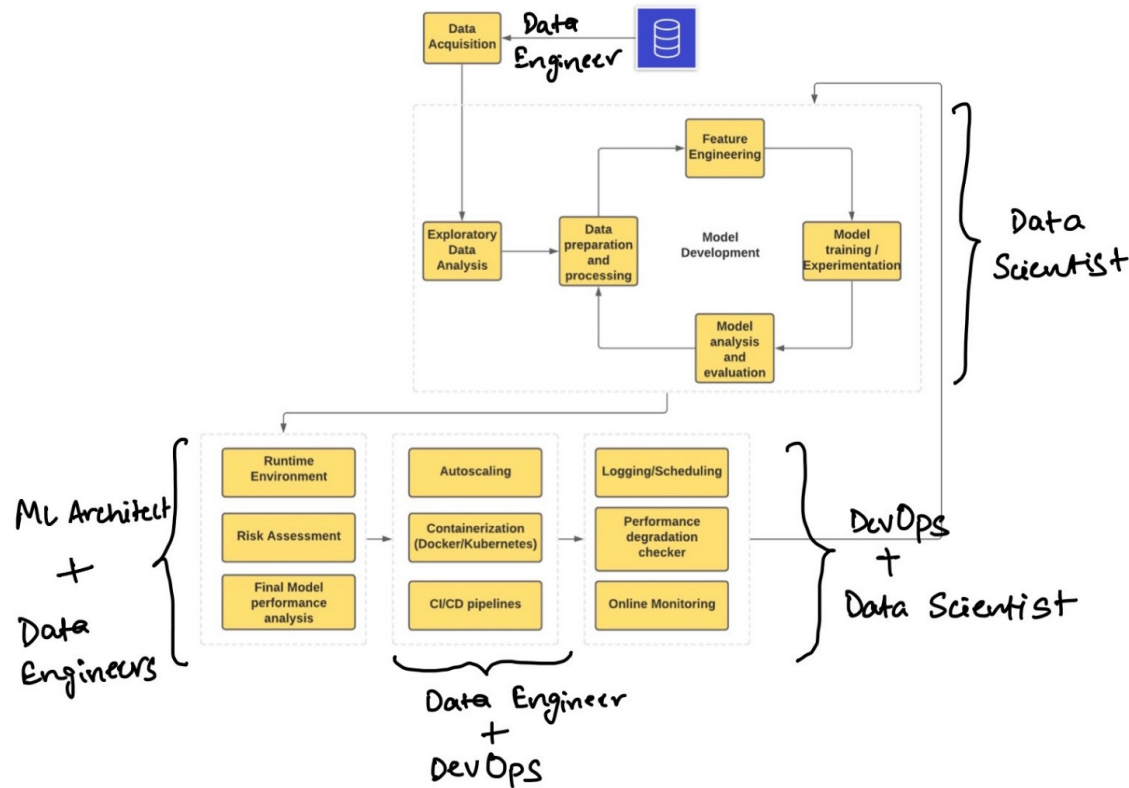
Data Acquisition

Data Engineer

Feature Engineering

Exploratory Data Analysis

Data preparation and processing

Model Development

Model training / Experimentation

Model analysis and evaluation

Data Scientist

Ml Architect + Data Engineers

Runtime Environment

Risk Assessment

Final Model performance analysis

Autoscaling

Containerization (Docker/Kubernetes)

CI/CD pipelines

Logging/Scheduling

Performance degradation checker

Online Monitoring

DevOps + Data Scientist

Data Engineer + DevOps